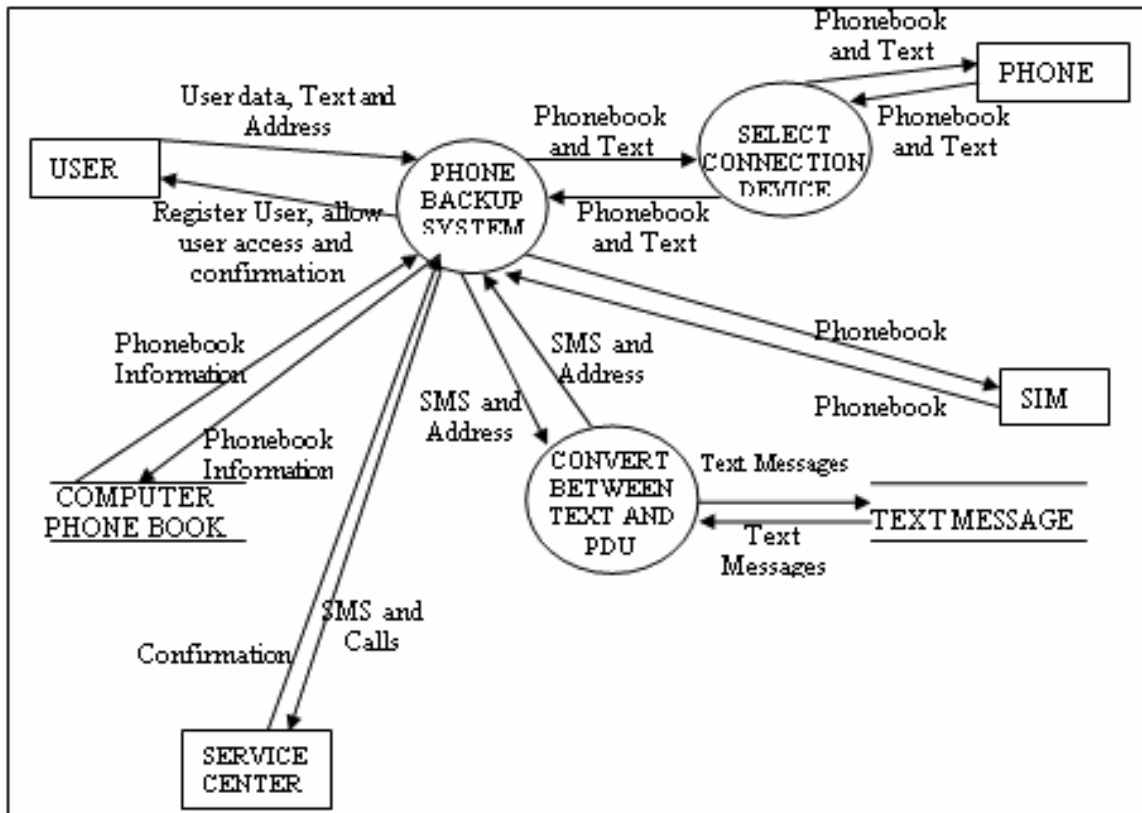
Phonebook and Text

PHONE

User data, Text and Address

Phonebook and Text

SELECT CONNECTION DEVICE

Phonebook and Text

USER

PHONE BACKUP SYSTEM

Register User, allow user access and confirmation

Phonebook and Text

Phonebook

Phonebook Information

SMS and Address

SMS and Address

SIM

Phonebook

Phonebook Information

CONVERT BETWEEN TEXT AND PDU

Text Messages

COMPUTER PHONE BOOK

TEXT MESSAGE

Text Messages

SMS and Calls

Confirmation

SERVICE CENTER